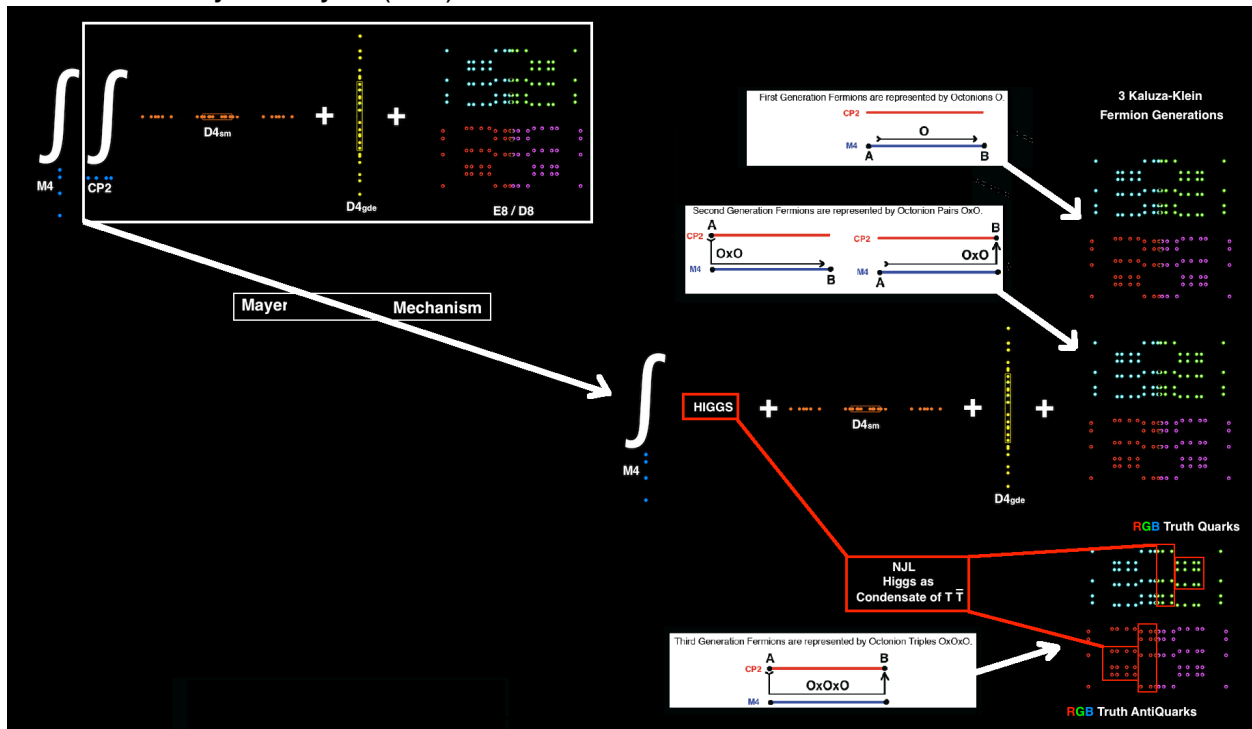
M4

CP2

D4sm

D4gde

E8 / D8

Mayer Mechanism

First Generation Fermions are represented by Octonions O.

CP2

O

M4

A

B

3 Kaluza-Klein Fermion Generations

Second Generation Fermions are represented by Octonion Pairs OxO.

A

CP2

OxO

M4

B

CP2

B

OxO

M4

A

M4

HIGGS

D4sm

D4gde

RGB Truth Quarks

NJL Higgs as Condensate of T $\overline{T}$

Third Generation Fermions are represented by Octonion Triples OxOxO.

A

B

CP2

OxOxO

M4

RGB Truth AntiQuarks